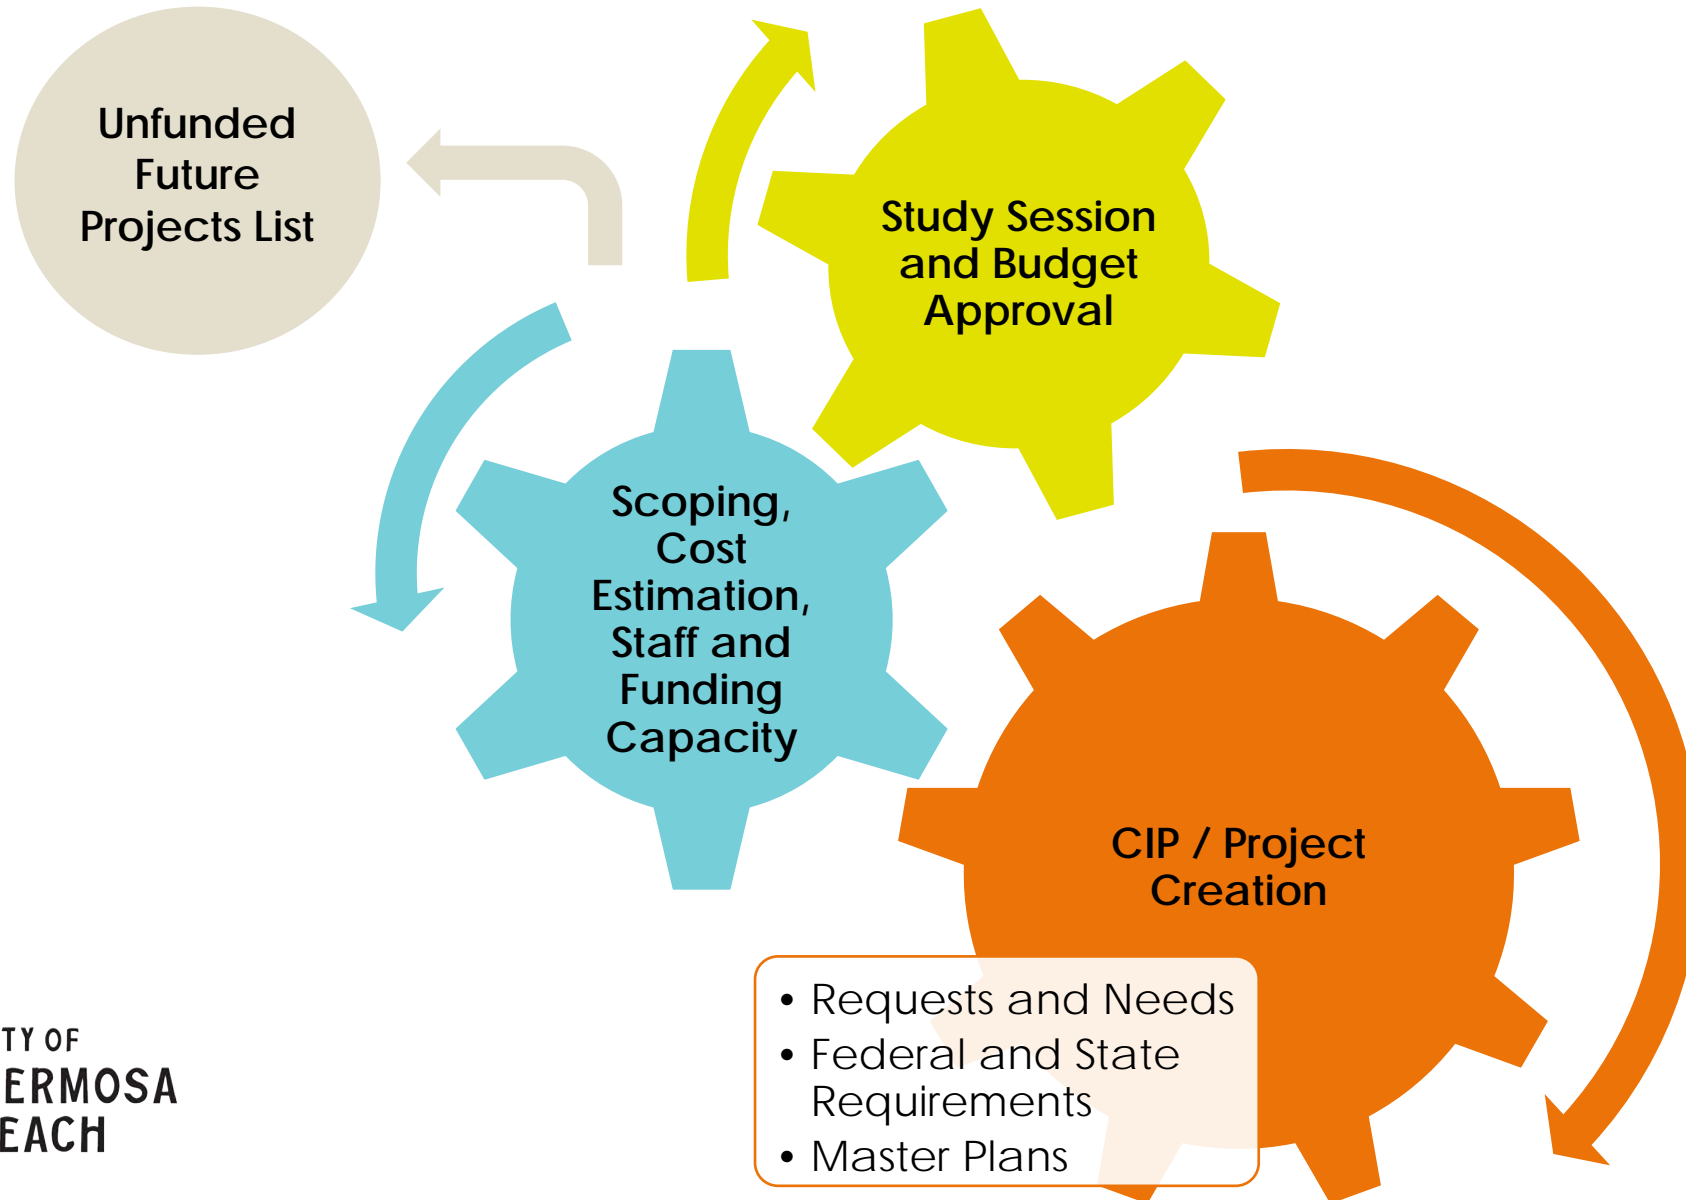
Unfunded Future Projects List

Study Session and Budget Approval

Scoping, Cost Estimation, Staff and Funding Capacity

CIP / Project Creation

- Requests and Needs
- Federal and State Requirements
- Master Plans

TY OF
ERMOSA
EACH